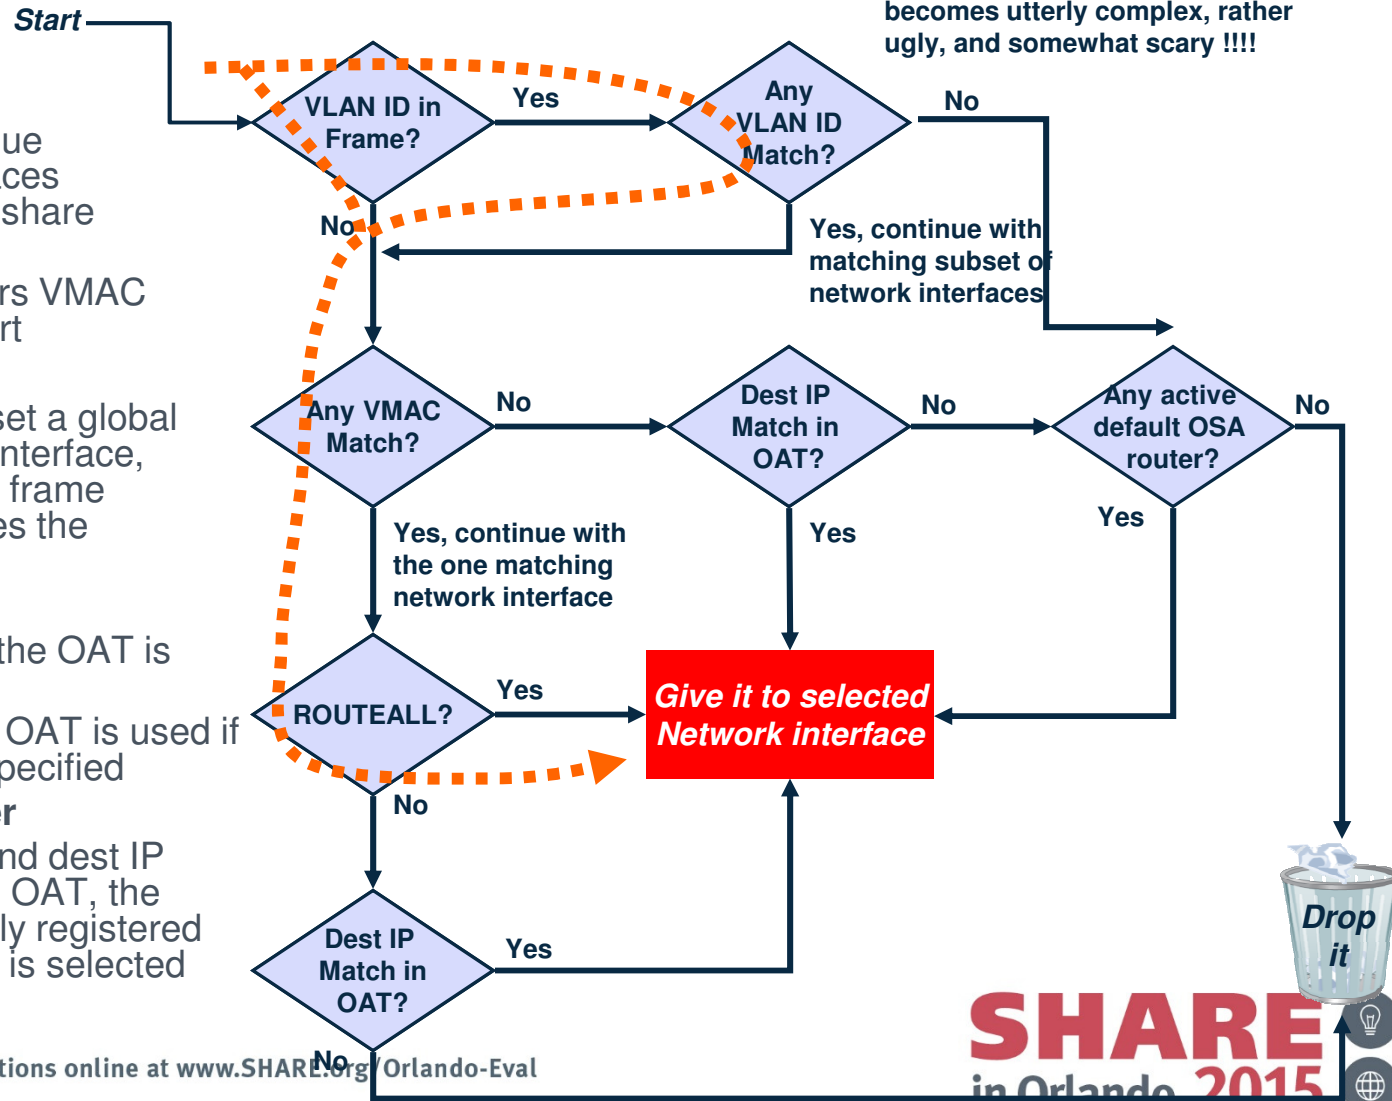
becomes utterly complex, rather ugly, and somewhat scary !!!!

Start

ue
ces
share

rs VMAC
rt

set a global
nterface,
frame
es the

the OAT is

OAT is used if
pecified
r
nd dest IP
OAT, the
ly registered
is selected

VLAN ID in Frame?

Yes

Any VLAN ID Match?

No

No

Yes, continue with matching subset of network interfaces

Any VMAC Match?

No

Dest IP Match in OAT?

No

Any active default OSA router?

No

Yes, continue with the one matching network interface

Yes

Yes

ROUTEALL?

Yes

Give it to selected Network interface

No

Dest IP Match in OAT?

Yes

No

Drop it

tions online at www.SHARE.org/Orlando-Eval

SHARE in Orlando 2015